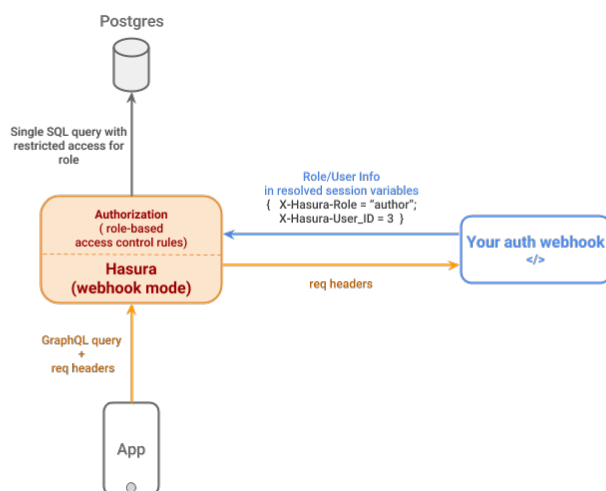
Postgres

Single SQL query with restricted access for role

Role/User Info in resolved session variables
{ X-Hasura-Role = "author"; X-Hasura-User_ID = 3 }

Authorization ( role-based access control rules)

Hasura (webhook mode)

Your auth webhook
</>

req headers

GraphQL query + req headers

App